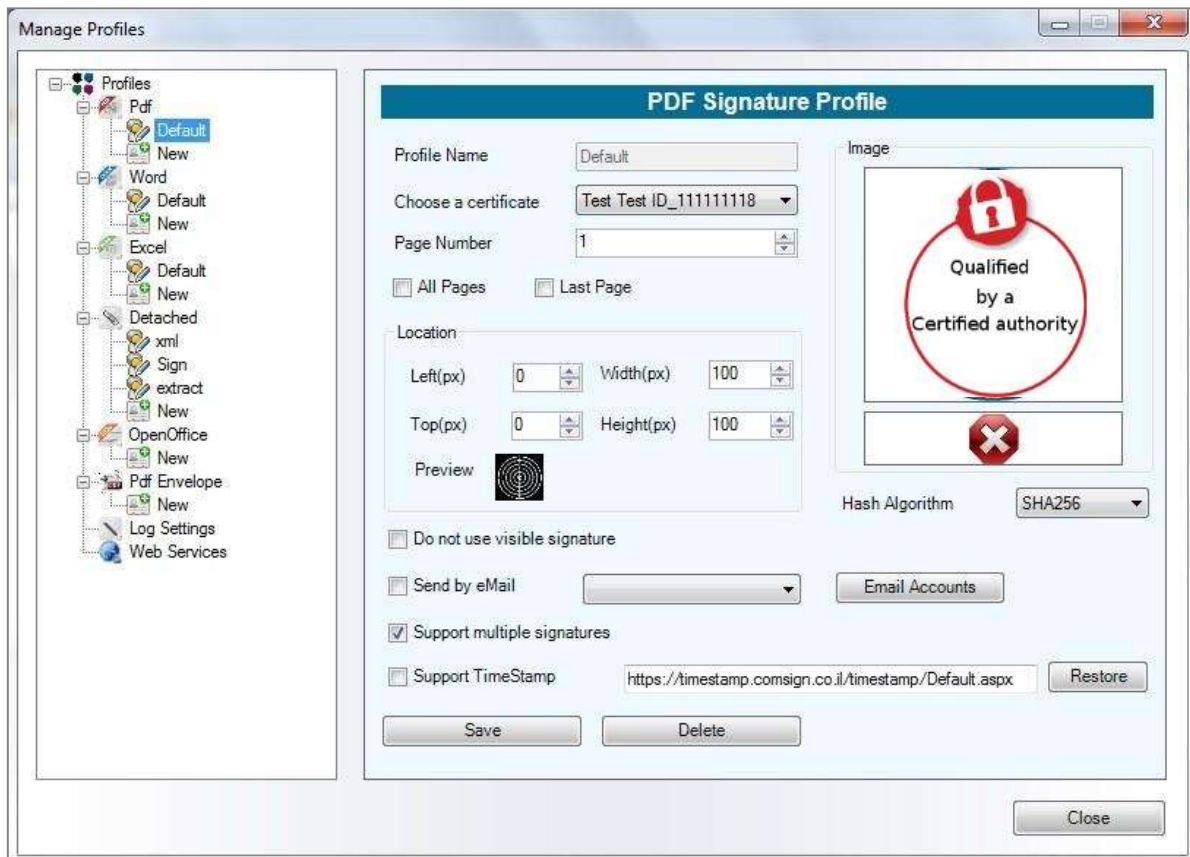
Manage Profiles

Profiles
Pdf
Default
New
Word
Default
New
Excel
Default
New
Detached
xml
Sign
extract
New
OpenOffice
New
Pdf Envelope
New
Log Settings
Web Services

PDF Signature Profile

Profile Name
Default
Choose a certificate
Test Test ID_111111118
Page Number
1
All Pages
Last Page

Location
Left(px)
0
Width(px)
100
Top(px)
0
Height(px)
100
Preview

Image
Qualified by a Certified authority

Hash Algorithm
SHA256

Do not use visible signature
Send by eMail
Email Accounts
Support multiple signatures
Support TimeStamp
https://timestamp.comsign.co.il/timestamp/Default.aspx
Restore
Save
Delete

Close